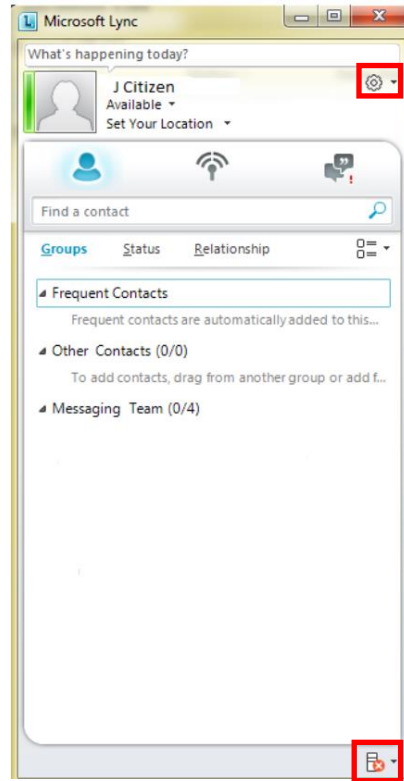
Microsoft Lync

What's happening today?

J Citizen
Available
Set Your Location

Find a contact

Groups Status Relationship

Frequent Contacts
Frequent contacts are automatically added to this...

Other Contacts (0/0)
To add contacts, drag from another group or add f...

Messaging Team (0/4)